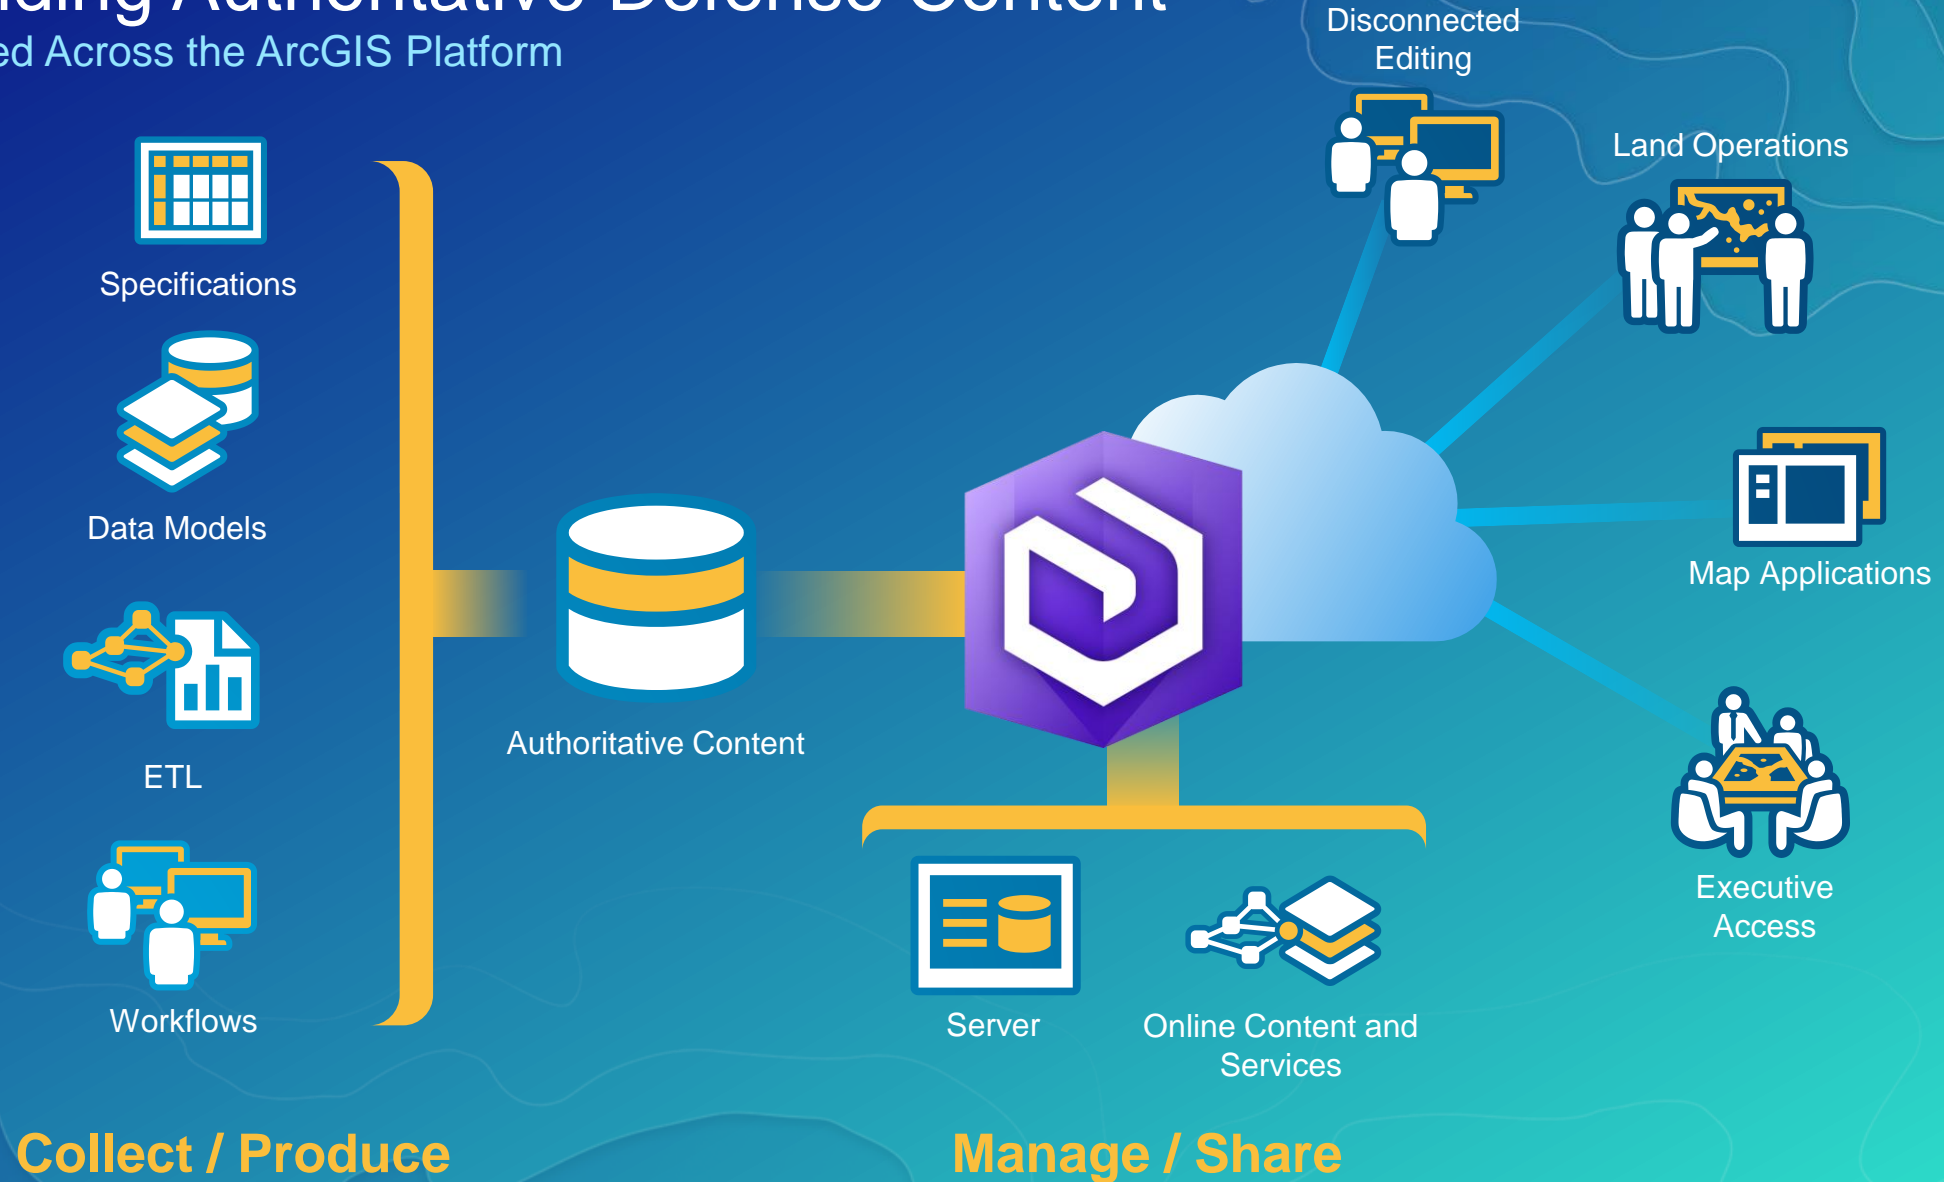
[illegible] Authoritative Defense Content
ed Across the ArcGIS Platform

Specifications

Data Models

ETL

Workflows

Authoritative Content

Disconnected Editing

Land Operations

Map Applications

Executive Access

Server

Online Content and Services

Collect / Produce

Manage / Share